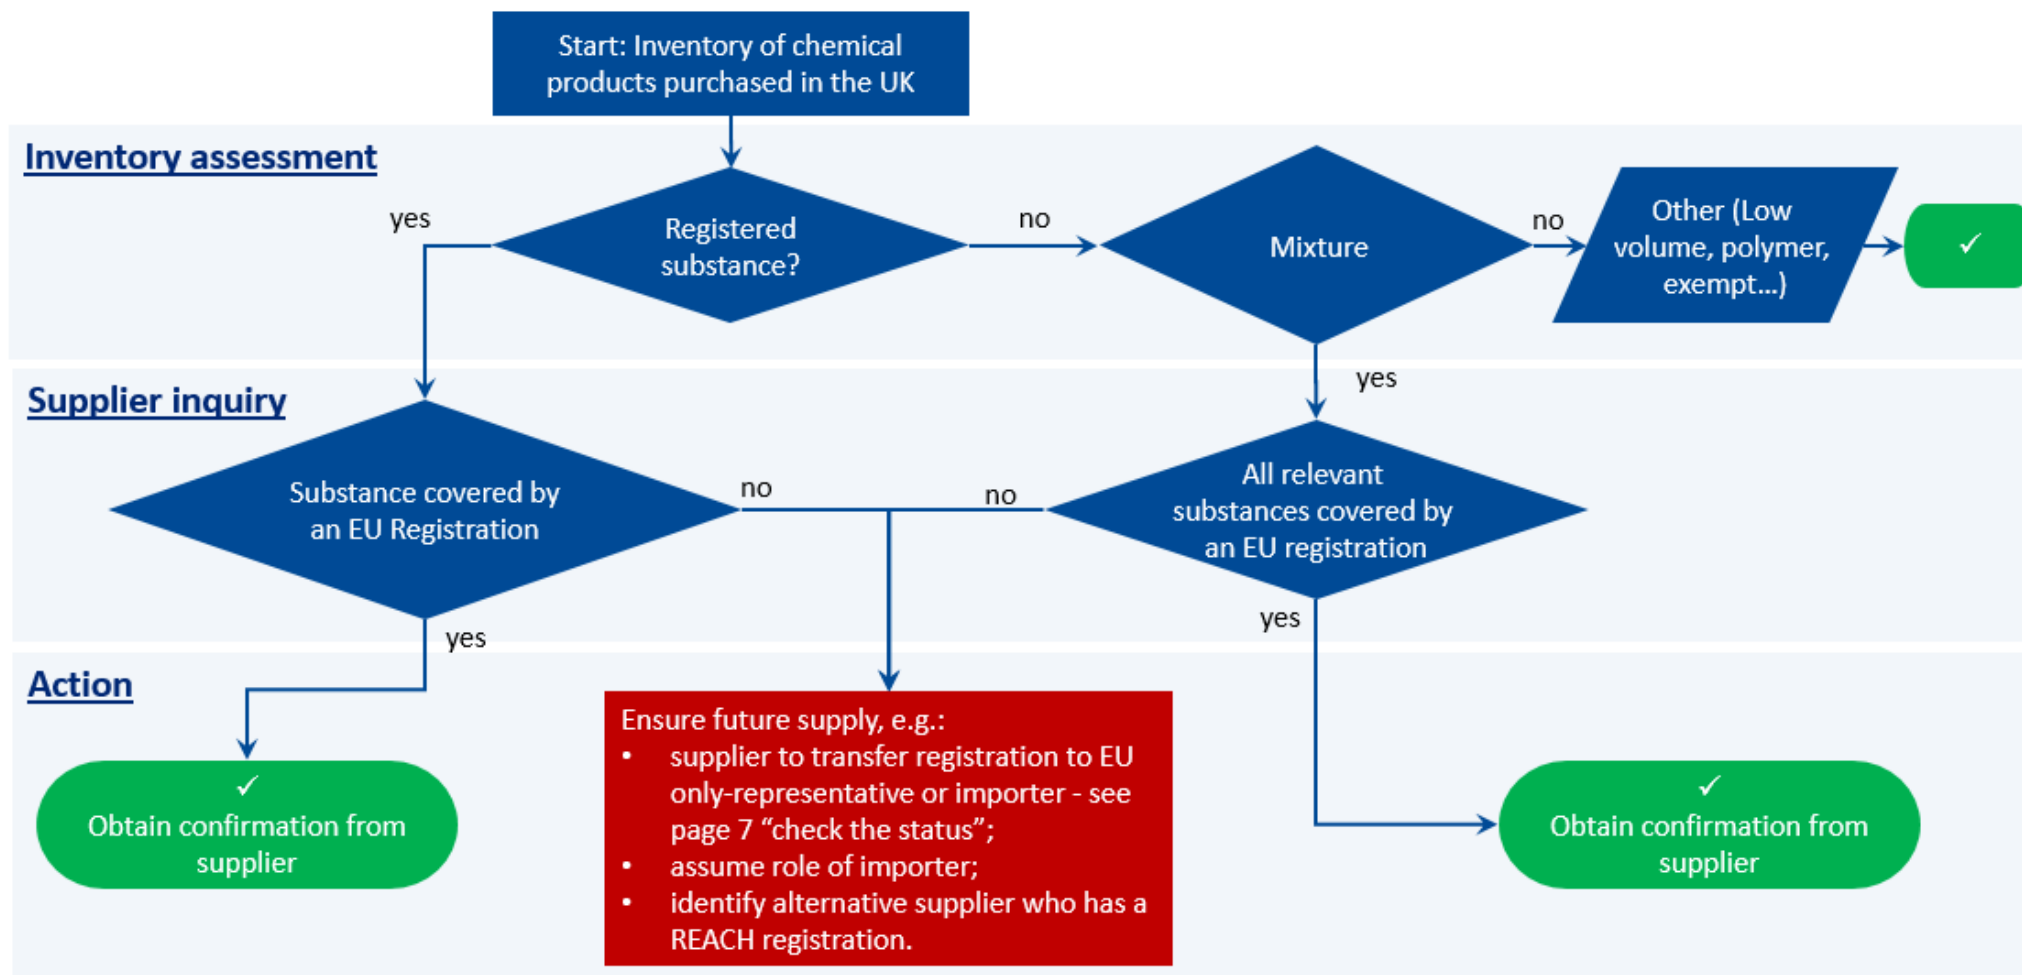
Start: Inventory of chemical products purchased in the UK

Inventory assessment

yes

Registered substance?

no

Mixture

no

Other (Low volume, polymer, exempt...)

✓

yes

Supplier inquiry

Substance covered by an EU Registration

no

no

All relevant substances covered by an EU registration

yes

yes

Action

✓
Obtain confirmation from supplier

Ensure future supply, e.g.:
• supplier to transfer registration to EU only-representative or importer - see page 7 "check the status";
• assume role of importer;
• identify alternative supplier who has a REACH registration.

✓
Obtain confirmation from supplier